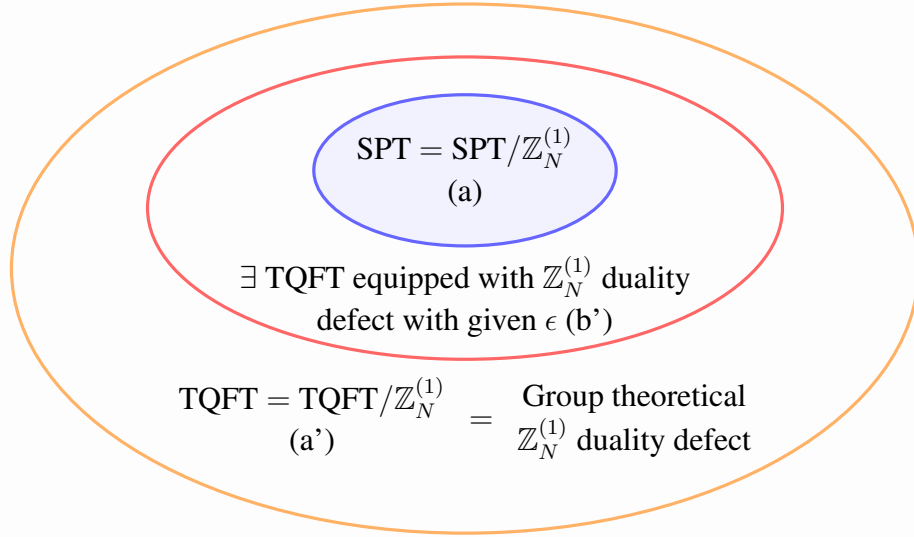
$\text{SPT} = \text{SPT}/\mathbb{Z}_N^{(1)}$
(a)

$\exists$ TQFT equipped with $\mathbb{Z}_N^{(1)}$ duality defect with given $\epsilon$ (b')

$\text{TQFT} = \text{TQFT}/\mathbb{Z}_N^{(1)}$
(a')

$=$

Group theoretical
$\mathbb{Z}_N^{(1)}$ duality defect